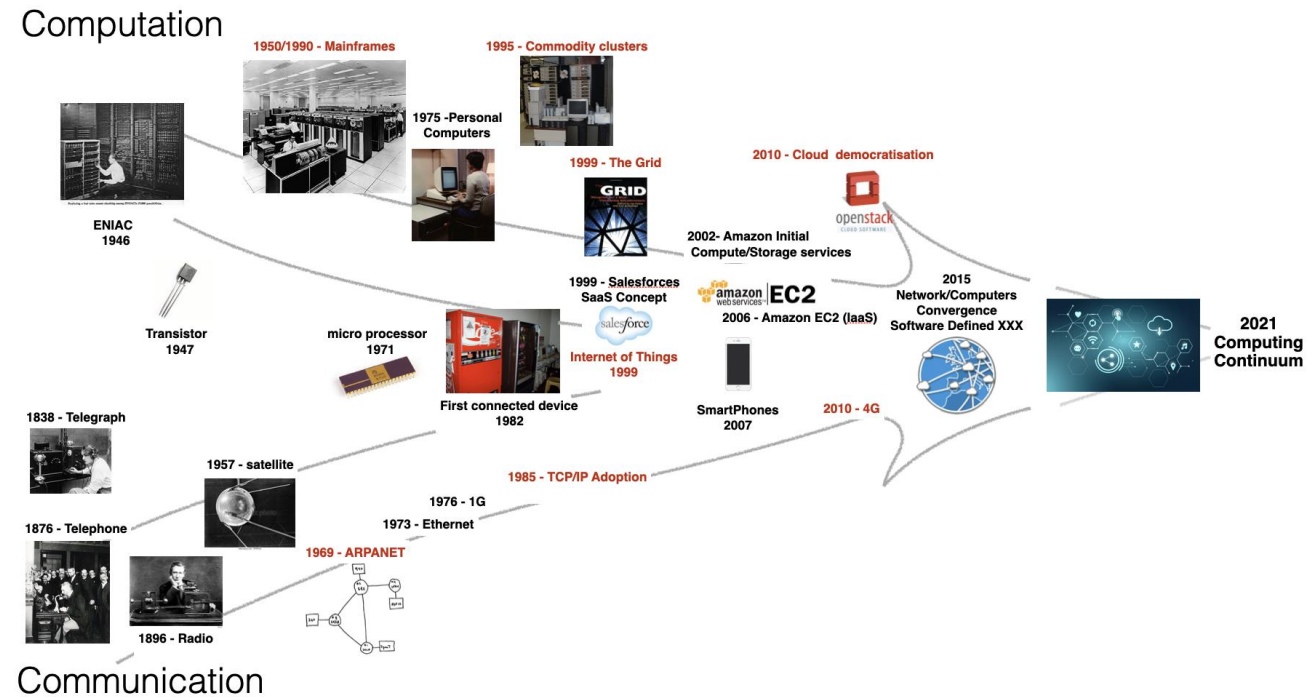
Computation

1950/1990 - Mainframes

1995 - Commodity clusters

1975 -Personal Computers

1999 - The Grid

GRID

2010 - Cloud democratisation

openstack
CLOUD SOFTWARE

ENIAC
1946

2002- Amazon Initial Compute/Storage services

1999 - Salesforces SaaS Concept

salesforce

amazon web services EC2

2006 - Amazon EC2 (IaaS)

2015
Network/Computers Convergence
Software Defined XXX

2021
Computing Continuum

Transistor
1947

micro processor
1971

Internet of Things
1999

First connected device
1982

SmartPhones
2007

2010 - 4G

1838 - Telegraph

1957 - satellite

1985 - TCP/IP Adoption

1976 - 1G

1973 - Ethernet

1876 - Telephone

1969 - ARPANET

1896 - Radio

Communication